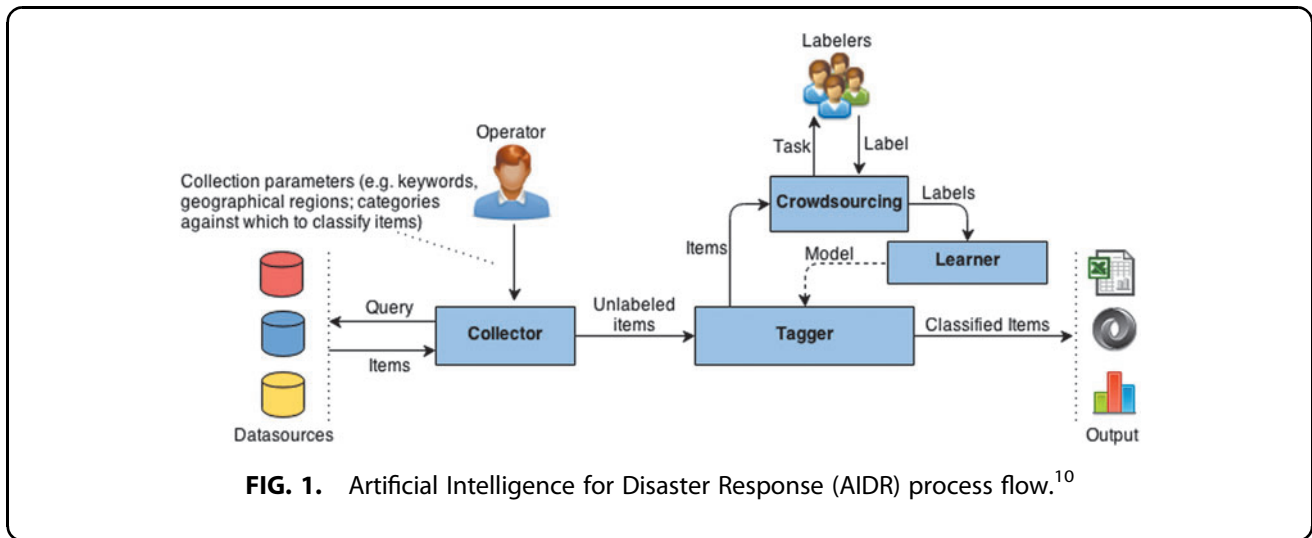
Labelers

Task

Label

Operator

Collection parameters (e.g. keywords, geographical regions; categories against which to classify items)

Crowdsourcing

Labels

Items

Model

Learner

Query

Unlabeled items

Collector

Tagger

Classified Items

Items

Datasources

Output

**FIG. 1.** Artificial Intelligence for Disaster Response (AIDR) process flow.$^{10}$